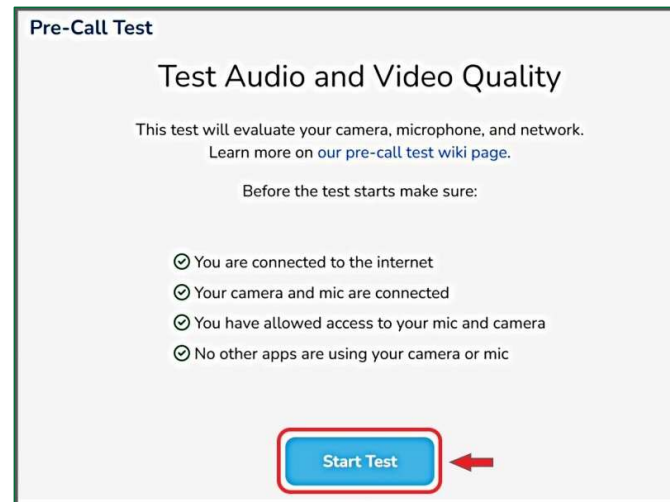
Pre-Call Test

Test Audio and Video Quality

This test will evaluate your camera, microphone, and network. Learn more on our pre-call test wiki page.

Before the test starts make sure:

You are connected to the internet
Your camera and mic are connected
You have allowed access to your mic and camera
No other apps are using your camera or mic

Start Test